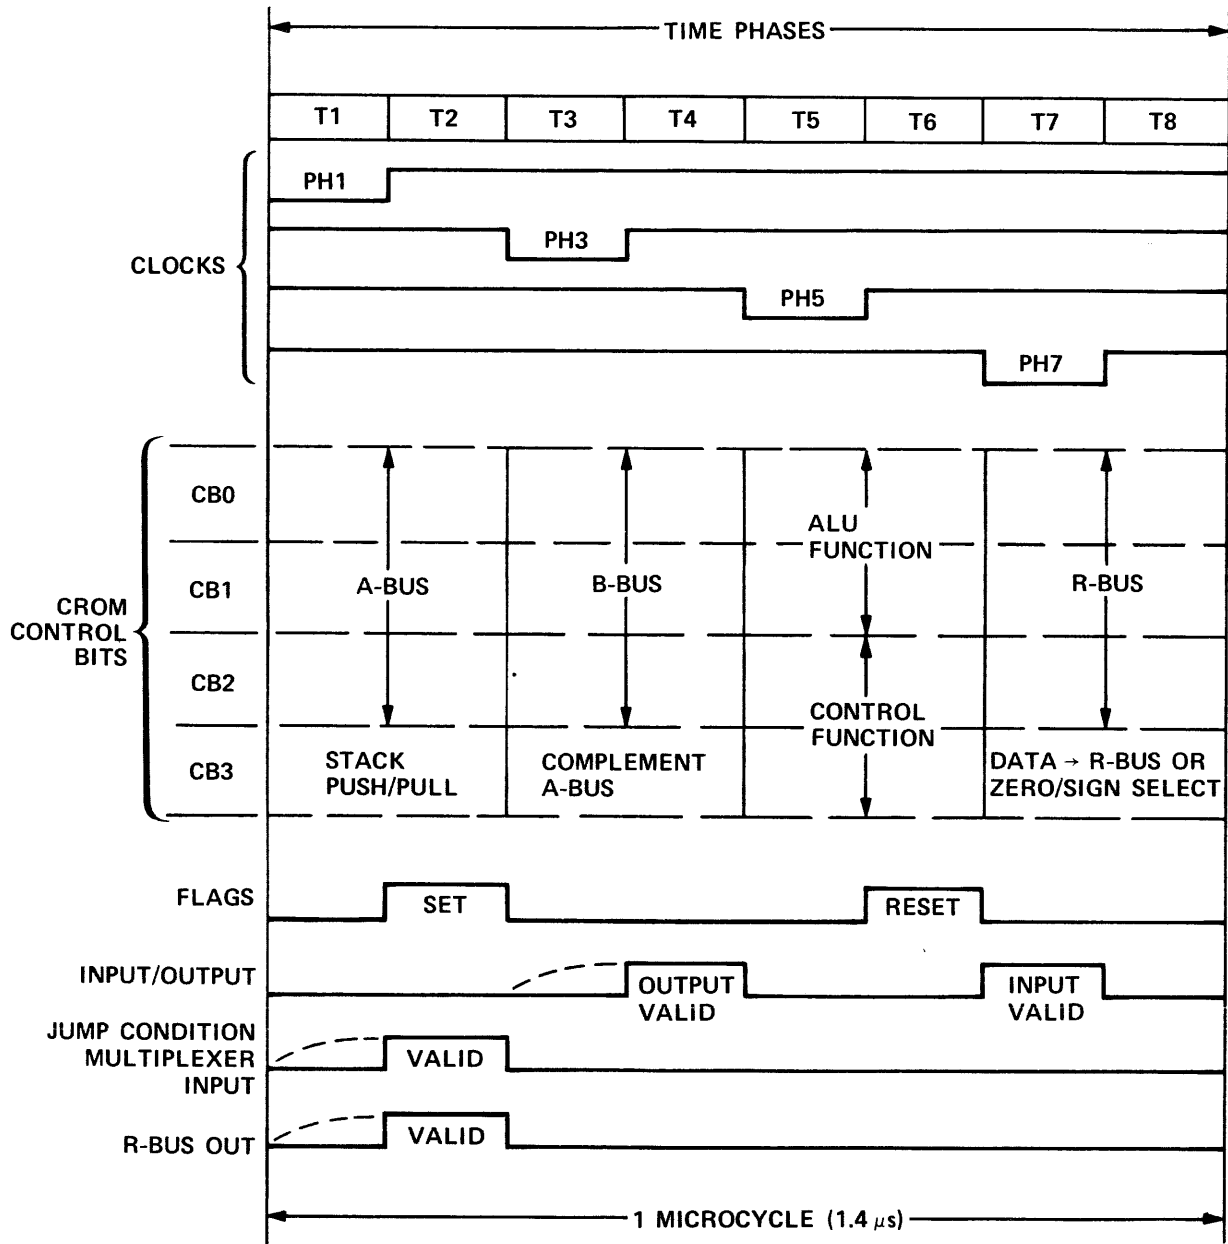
TIME PHASES

| T1 | T2 | T3 | T4 | T5 | T6 | T7 | T8 |
|---|---|---|---|---|---|---|---|

CLOCKS

PH1

PH3

PH5

PH7

CROM CONTROL BITS

CB0

CB1

CB2

CB3

A-BUS

B-BUS

ALU FUNCTION

R-BUS

CONTROL FUNCTION

STACK PUSH/PULL

COMPLEMENT A-BUS

DATA $\rightarrow$ R-BUS OR ZERO/SIGN SELECT

FLAGS

SET

RESET

INPUT/OUTPUT

OUTPUT VALID

INPUT VALID

JUMP CONDITION MULTIPLEXER INPUT

VALID

R-BUS OUT

VALID

1 MICROCYCLE (1.4 $\mu$s)